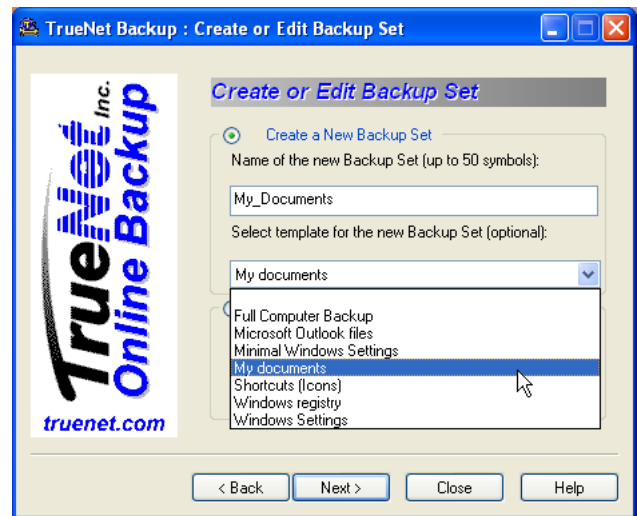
TrueNet Backup : Create or Edit Backup Set

TrueNet Inc. Online Backup

truenet.com

Create or Edit Backup Set

Create a New Backup Set

Name of the new Backup Set (up to 50 symbols):

My_Documents

Select template for the new Backup Set (optional):

My documents

Full Computer Backup
Microsoft Outlook files
Minimal Windows Settings
My documents
Shortcuts (Icons)
Windows registry
Windows Settings

< Back

Next >

Close

Help